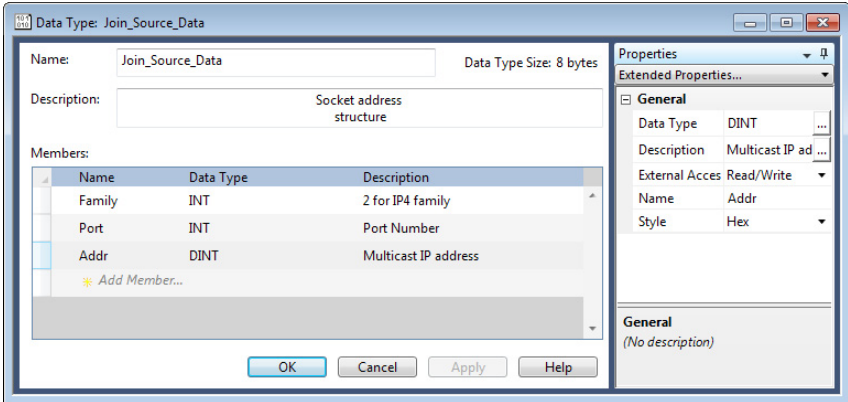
Data Type: Join_Source_Data

Name: Join_Source_Data

Data Type Size: 8 bytes

Description: Socket address structure

Members:

| Name | Data Type | Description |
|---|---|---|
| Family | INT | 2 for IP4 family |
| Port | INT | Port Number |
| Addr | DINT | Multicast IP address |
| Add Member... | | |

OK Cancel Apply Help

Properties

Extended Properties...

General

| | |
|---|---|
| Data Type | DINT |
| Description | Multicast IP ad |
| External Acces | Read/Write |
| Name | Addr |
| Style | Hex |

General
(No description)